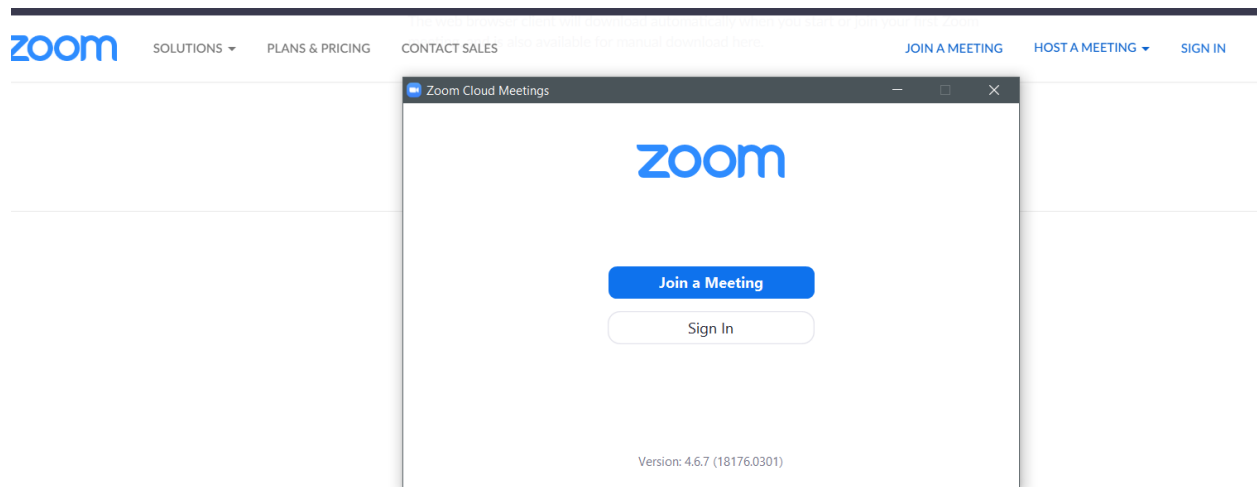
zoom SOLUTIONS ▾ PLANS & PRICING CONTACT SALES JOIN A MEETING HOST A MEETING ▾ SIGN IN

The web browser client will download automatically when you start or join your first Zoom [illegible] also available for manual download here.

Zoom Cloud Meetings

zoom

Join a Meeting

Sign In

Version: 4.6.7 (18176.0301)